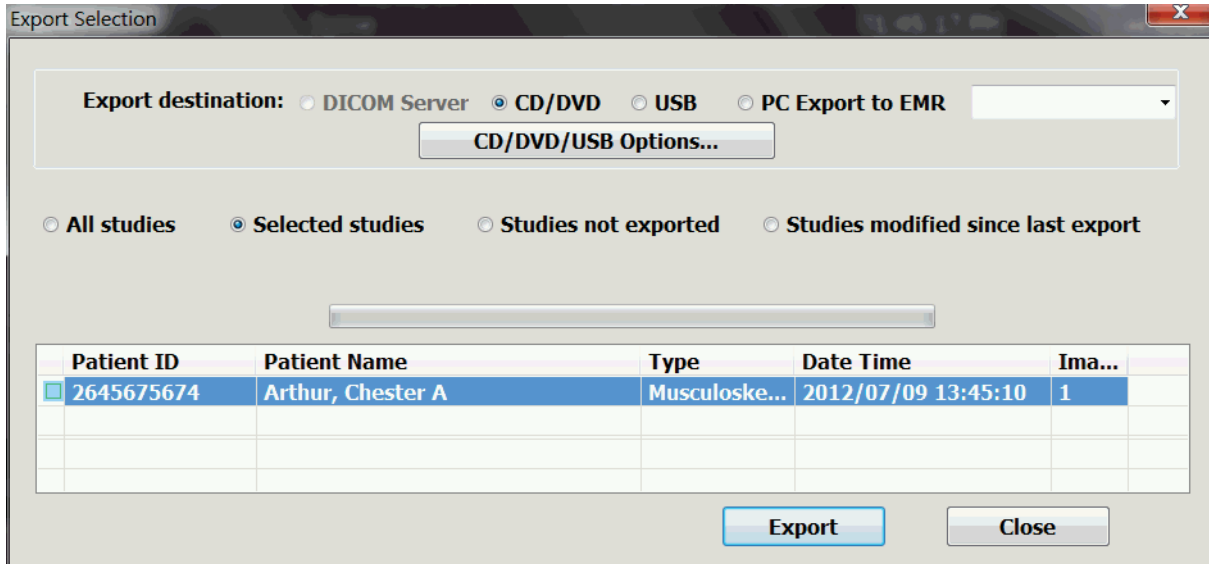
Export Selection

Export destination: DICOM Server CD/DVD USB PC Export to EMR

CD/DVD/USB Options...

All studies Selected studies Studies not exported Studies modified since last export

| Patient ID | Patient Name | Type | Date Time | Ima... |
|---|---|---|---|---|
| 2645675674 | Arthur, Chester A | Musculoske... | 2012/07/09 13:45:10 | 1 |

Export Close